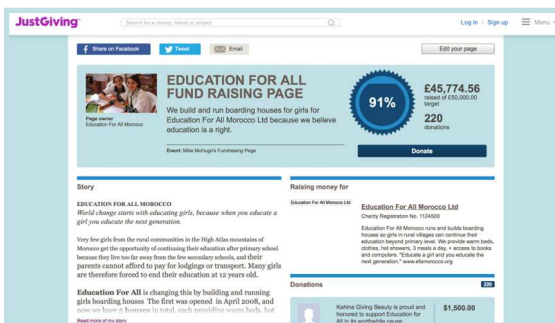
JustGiving
Search for a charity, friend or project
Log in | Sign up
Menu

Share on Facebook
Tweet
Email
Edit your page

EDUCATION FOR ALL FUND RAISING PAGE
We build and run boarding houses for girls for Education For All Morocco Ltd because we believe education is a right.

Page owner
Education For All Morocco

Event: Mike McHugo's Fundraising Page

91%

£45,774.56
raised of £50,000.00 target
220
donations

Donate

Story

EDUCATION FOR ALL MOROCCO
World change starts with educating girls, because when you educate a girl you educate the next generation.

Very few girls from the rural communities in the High Atlas mountains of Morocco get the opportunity of continuing their education after primary school because they live too far away from the few secondary schools, and their parents cannot afford to pay for lodgings or transport. Many girls are therefore forced to end their education at 12 years old.

Education For All is changing this by building and running girls boarding houses The first was opened in April 2008, and now we have 5 houses in total, each providing warm beds, hot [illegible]

Read more of my story

Raising money for

Education For All Morocco Ltd

Education For All Morocco Ltd
Charity Registration No. 1124000

Education For All Morocco runs and builds boarding houses so girls in rural villages can continue their education beyond primary level. We provide warm beds, clothes, hot showers, 3 meals a day, + access to books and computers. "Educate a girl and you educate the next generation." www.efamorocco.org

Donations
220

Kahina Giving Beauty is proud and honored to support Education for All in its worthwhile cause.
$1,500.00